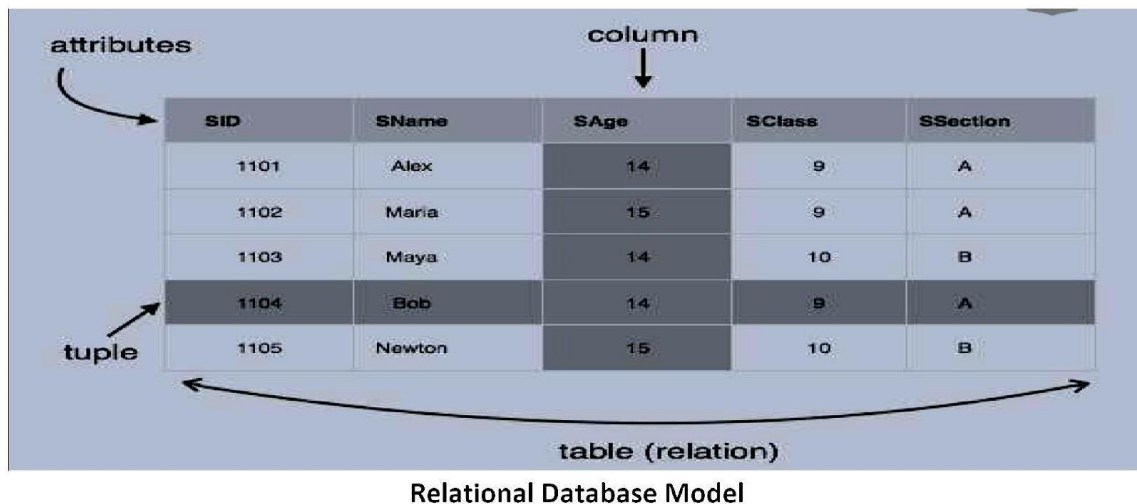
attributes

column

| SID | SName | SAge | SClass | SSection |
|---|---|---|---|---|
| 1101 | Alex | 14 | 9 | A |
| 1102 | Maria | 15 | 9 | A |
| 1103 | Maya | 14 | 10 | B |
| 1104 | Bob | 14 | 9 | A |
| 1105 | Newton | 15 | 10 | B |

tuple

table (relation)

Relational Database Model